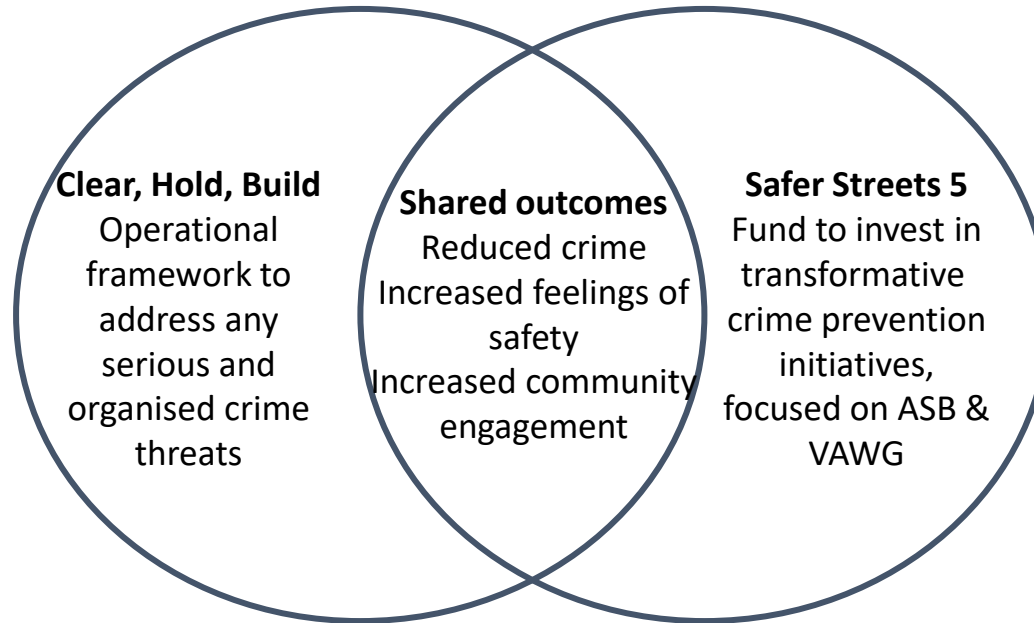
**Clear, Hold, Build**
Operational framework to address any serious and organised crime threats

**Shared outcomes**
Reduced crime
Increased feelings of safety
Increased community engagement

**Safer Streets 5**
Fund to invest in transformative crime prevention initiatives, focused on ASB & VAWG